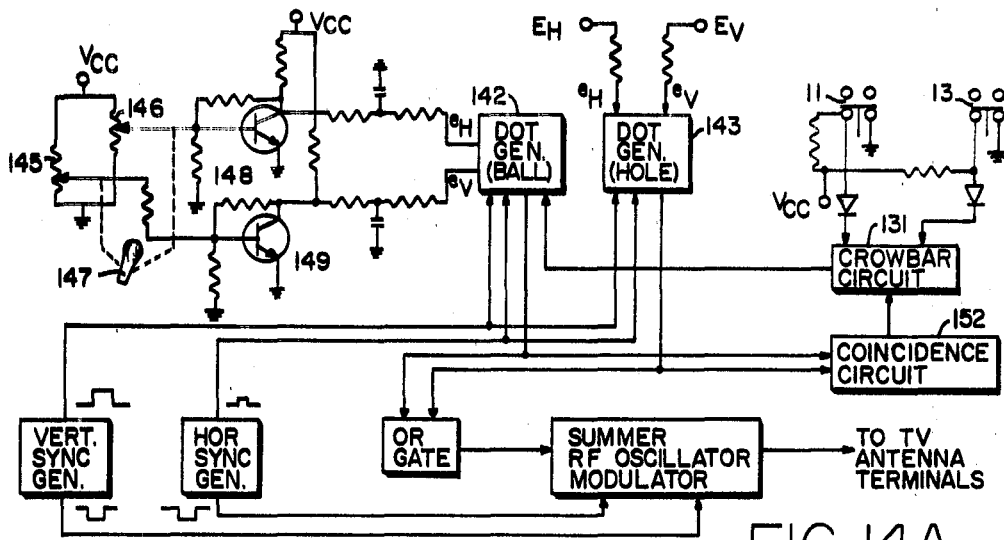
VCC
VCC
146
145
148
147
149
EH
EV
eH
eV
eH
eV
142
DOT GEN. (BALL)
DOT GEN. (HOLE)
143
11
13
VCC
131
CROWBAR CIRCUIT
152
COINCIDENCE CIRCUIT
VERT. SYNC GEN.
HOR SYNC GEN.
OR GATE
SUMMER RF OSCILLATOR MODULATOR
TO TV ANTENNA TERMINALS
FIG 14A